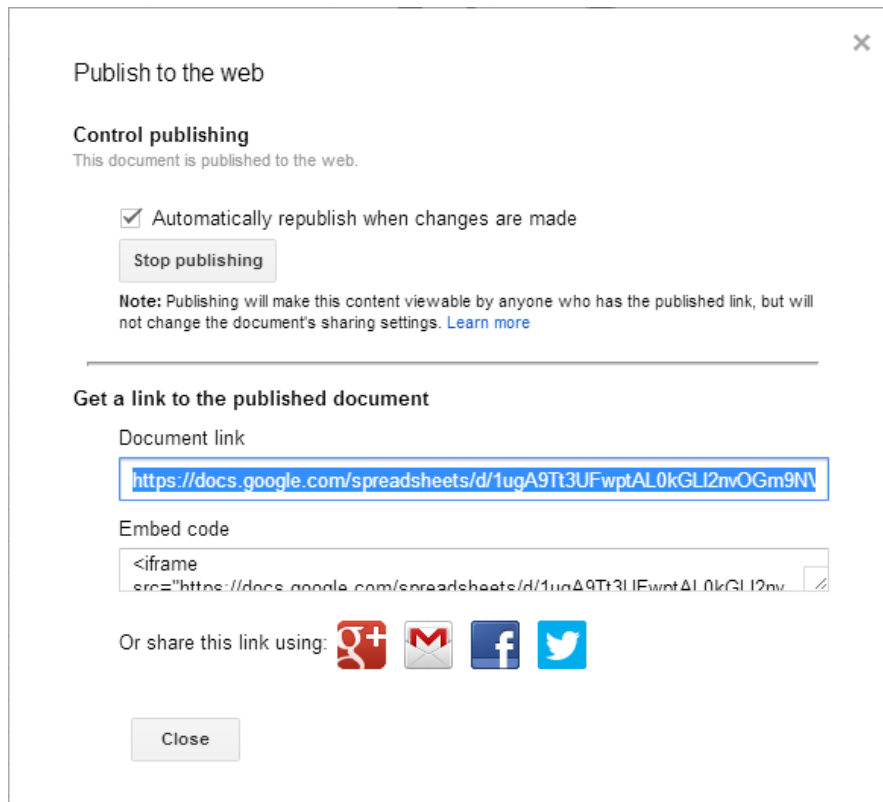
×

Publish to the web

Control publishing
This document is published to the web.

Automatically republish when changes are made

Stop publishing

Note: Publishing will make this content viewable by anyone who has the published link, but will not change the document's sharing settings. Learn more

Get a link to the published document

Document link

https://docs.google.com/spreadsheets/d/1ugA9Tt3UFwptAL0kGLI2nvOGm9N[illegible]

Embed code

<iframe src="https://docs.google.com/spreadsheets/d/1ugA9Tt3UFwptAL0kGLI2nv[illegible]

Or share this link using:

Close